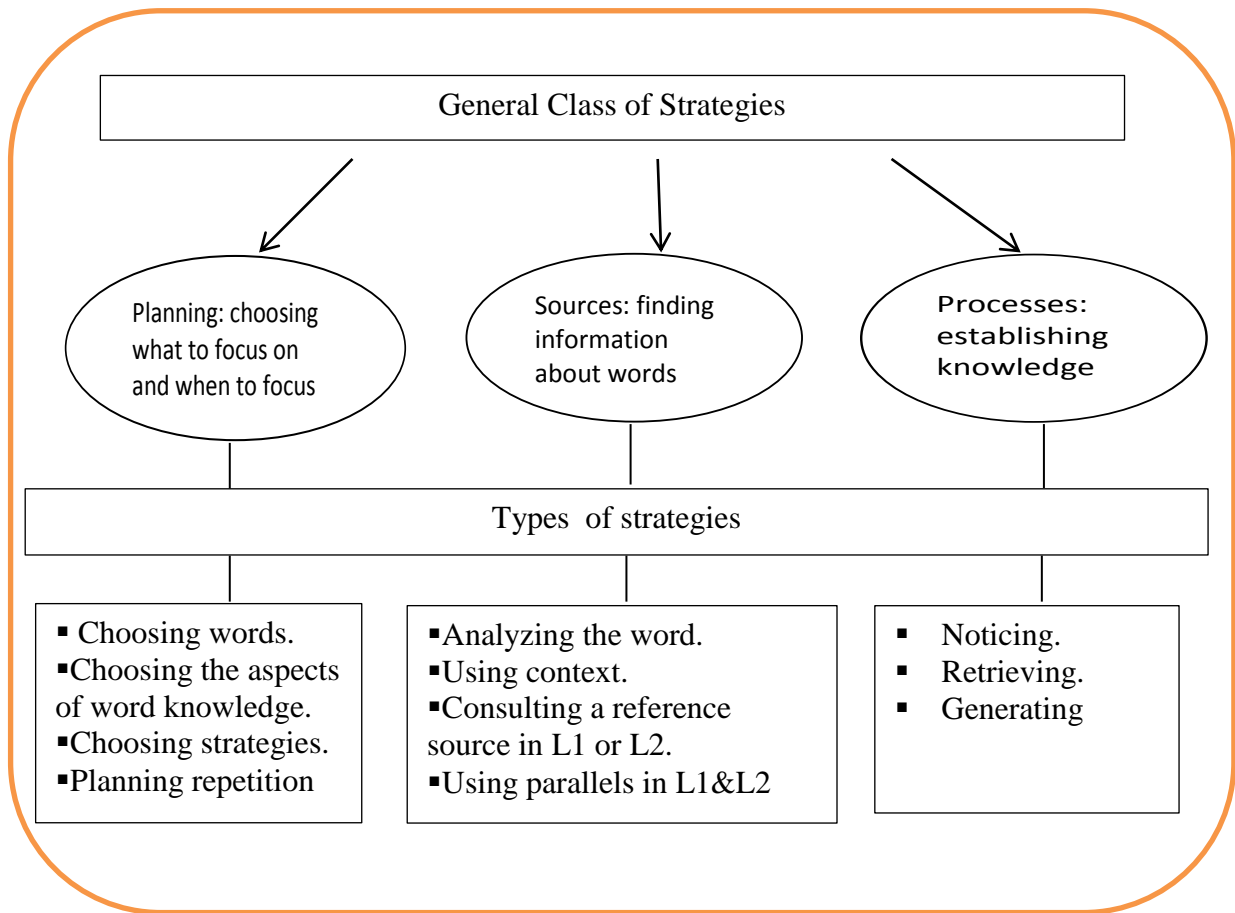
General Class of Strategies

Planning: choosing what to focus on and when to focus

Sources: finding information about words

Processes: establishing knowledge

Types of strategies

▪ Choosing words.
▪Choosing the aspects of word knowledge.
▪Choosing strategies.
▪Planning repetition

▪Analyzing the word.
▪Using context.
▪Consulting a reference source in L1 or L2.
▪Using parallels in L1&L2

▪ Noticing.
▪ Retrieving.
▪ Generating